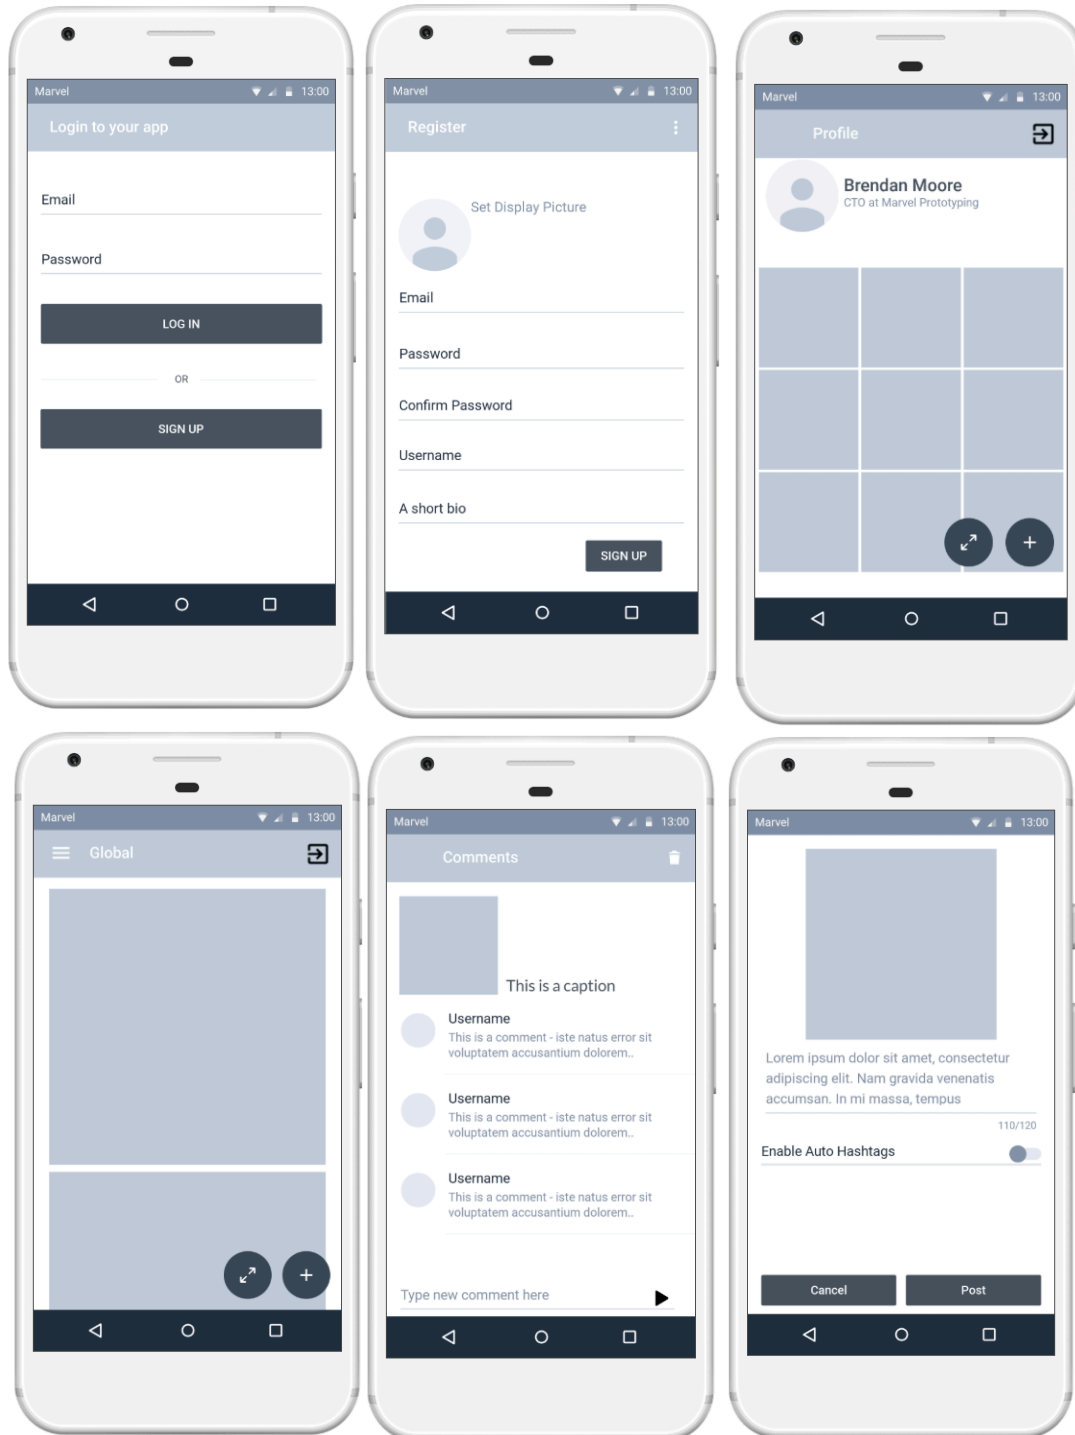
Marvel 13:00

Login to your app

Email

Password

LOG IN

OR

SIGN UP

Marvel 13:00

Register

Set Display Picture

Email

Password

Confirm Password

Username

A short bio

SIGN UP

Marvel 13:00

Profile

Brendan Moore

CTO at Marvel Prototyping

Marvel 13:00

Global

Marvel 13:00

Comments

This is a caption

Username

This is a comment - iste natus error sit voluptatem accusantium dolorem..

Username

This is a comment - iste natus error sit voluptatem accusantium dolorem..

Username

This is a comment - iste natus error sit voluptatem accusantium dolorem..

Type new comment here

Marvel 13:00

Lorem ipsum dolor sit amet, consectetur adipiscing elit. Nam gravida venenatis accumsan. In mi massa, tempus

110/120

Enable Auto Hashtags

Cancel

Post